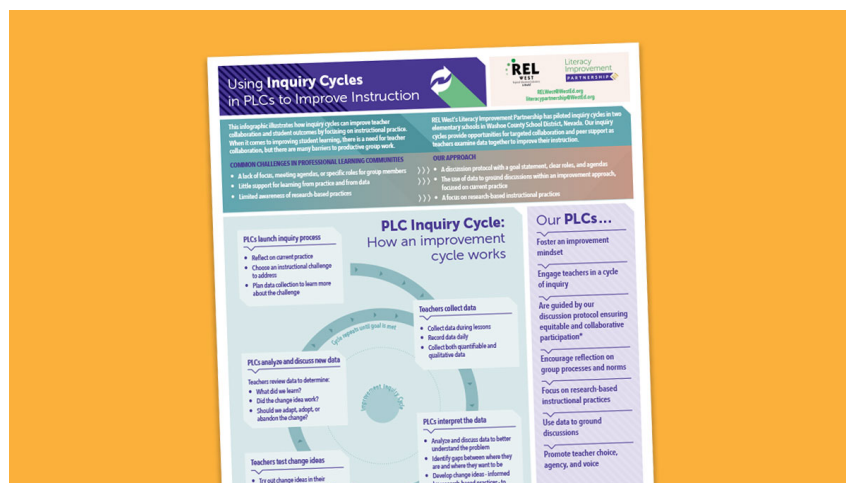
Using Inquiry Cycles in PLCs to Improve Instruction

REL WEST

Literacy Improvement PARTNERSHIP

RELWest@WestEd.org
literacypartnership@WestEd.org

This infographic illustrates how inquiry cycles can improve teacher collaboration and student outcomes by focusing on instructional practice. When it comes to improving student learning, there is a need for teacher collaboration, but there are many barriers to productive group work.

REL West's Literacy Improvement Partnership has piloted inquiry cycles in two elementary schools in Washoe County School District, Nevada. Our inquiry cycles provide opportunities for targeted collaboration and peer support as teachers examine data together to improve their instruction.

COMMON CHALLENGES IN PROFESSIONAL LEARNING COMMUNITIES
• A lack of focus, meeting agendas, or specific roles for group members
• Little support for learning from practice and from data
• Limited awareness of research-based practices

OUR APPROACH
• A discussion protocol with a goal statement, clear roles, and agendas
• The use of data to ground discussions within an improvement approach, focused on current practice
• A focus on research-based instructional practices

PLC Inquiry Cycle: How an improvement cycle works

PLCs launch inquiry process
• Reflect on current practice
• Choose an instructional challenge to address
• Plan data collection to learn more about the challenge

Cycle repeats until goal is met

Teachers collect data
• Collect data during lessons
• Record data daily
• Collect both quantifiable and qualitative data

PLCs analyze and discuss new data
Teachers review data to determine:
• What did we learn?
• Did the change idea work?
• Should we adapt, adopt, or abandon the change?

Improvement Inquiry Cycle

PLCs interpret the data
• Analyze and discuss data to better understand the problem
• Identify gaps between where they are and where they want to be
• Develop change ideas - informed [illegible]

Teachers test change ideas
• Try out change ideas in their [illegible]

Our PLCs…
Foster an improvement mindset
Engage teachers in a cycle of inquiry
Are guided by our discussion protocol ensuring equitable and collaborative participation*
Encourage reflection on group processes and norms
Focus on research-based instructional practices
Use data to ground discussions
Promote teacher choice, agency, and voice